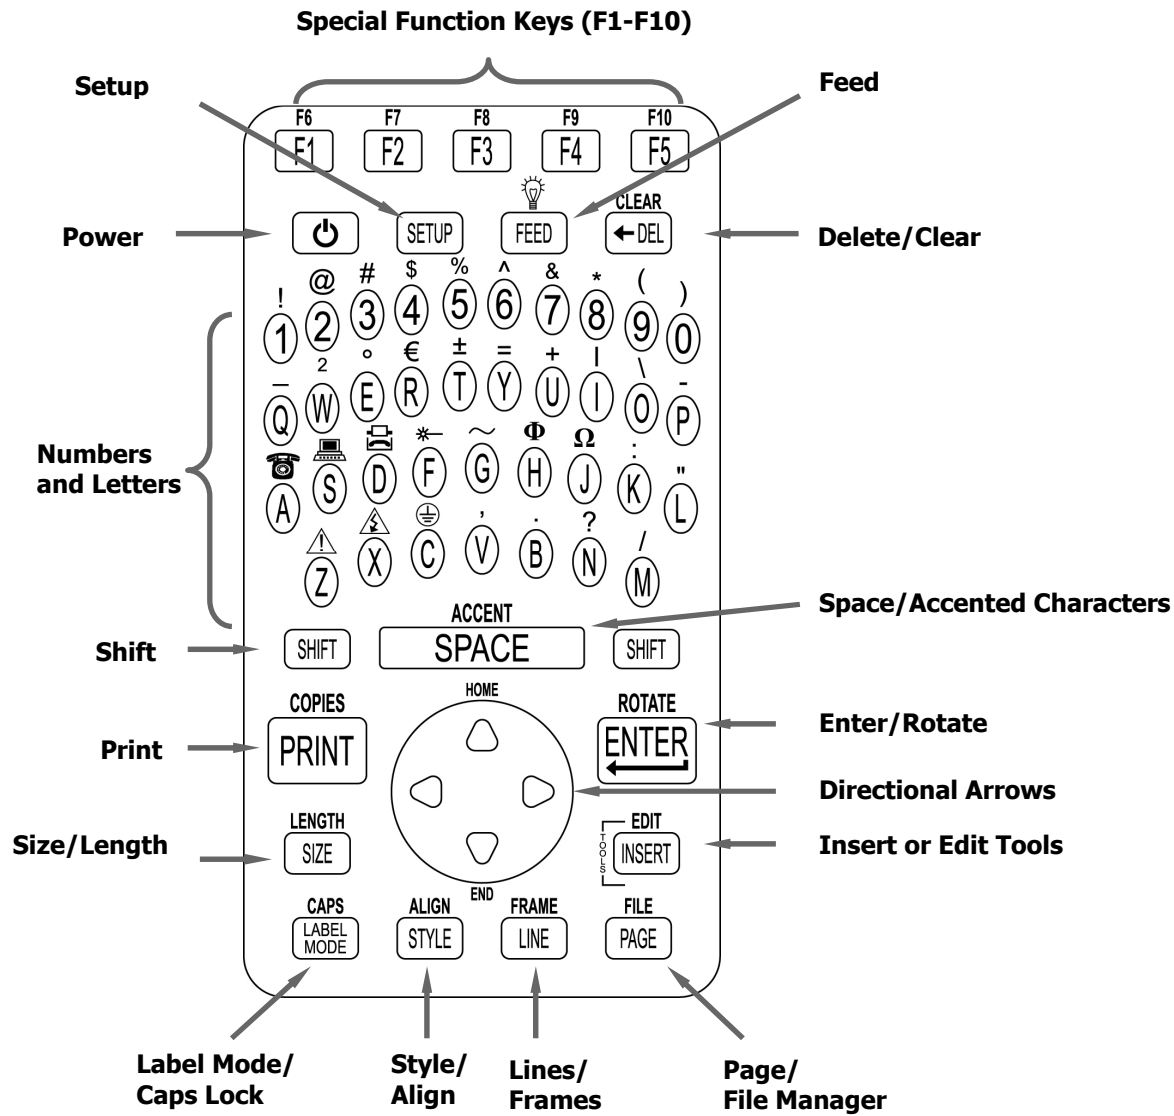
Special Function Keys (F1-F10)

Setup

Feed

F6 F7 F8 F9 F10
F1 F2 F3 F4 F5

Power

SETUP

FEED

CLEAR
← DEL

Delete/Clear

! @ # $ % ^ & * ( )
1 2 3 4 5 6 7 8 9 0

Numbers and Letters

— 2 ° € ± = + | \ -
Q W E R T Y U I O P

~ Φ Ω : "
A S D F G H J K L

, . ? /
Z X C V B N M

ACCENT
SPACE

Space/Accented Characters

Shift

SHIFT

SHIFT

COPIES
PRINT

Print

HOME

END

ROTATE
ENTER

Enter/Rotate

Directional Arrows

Size/Length

LENGTH
SIZE

EDIT
TOOLS
INSERT

Insert or Edit Tools

CAPS
LABEL MODE

ALIGN
STYLE

FRAME
LINE

FILE
PAGE

Label Mode/ Caps Lock

Style/ Align

Lines/ Frames

Page/ File Manager